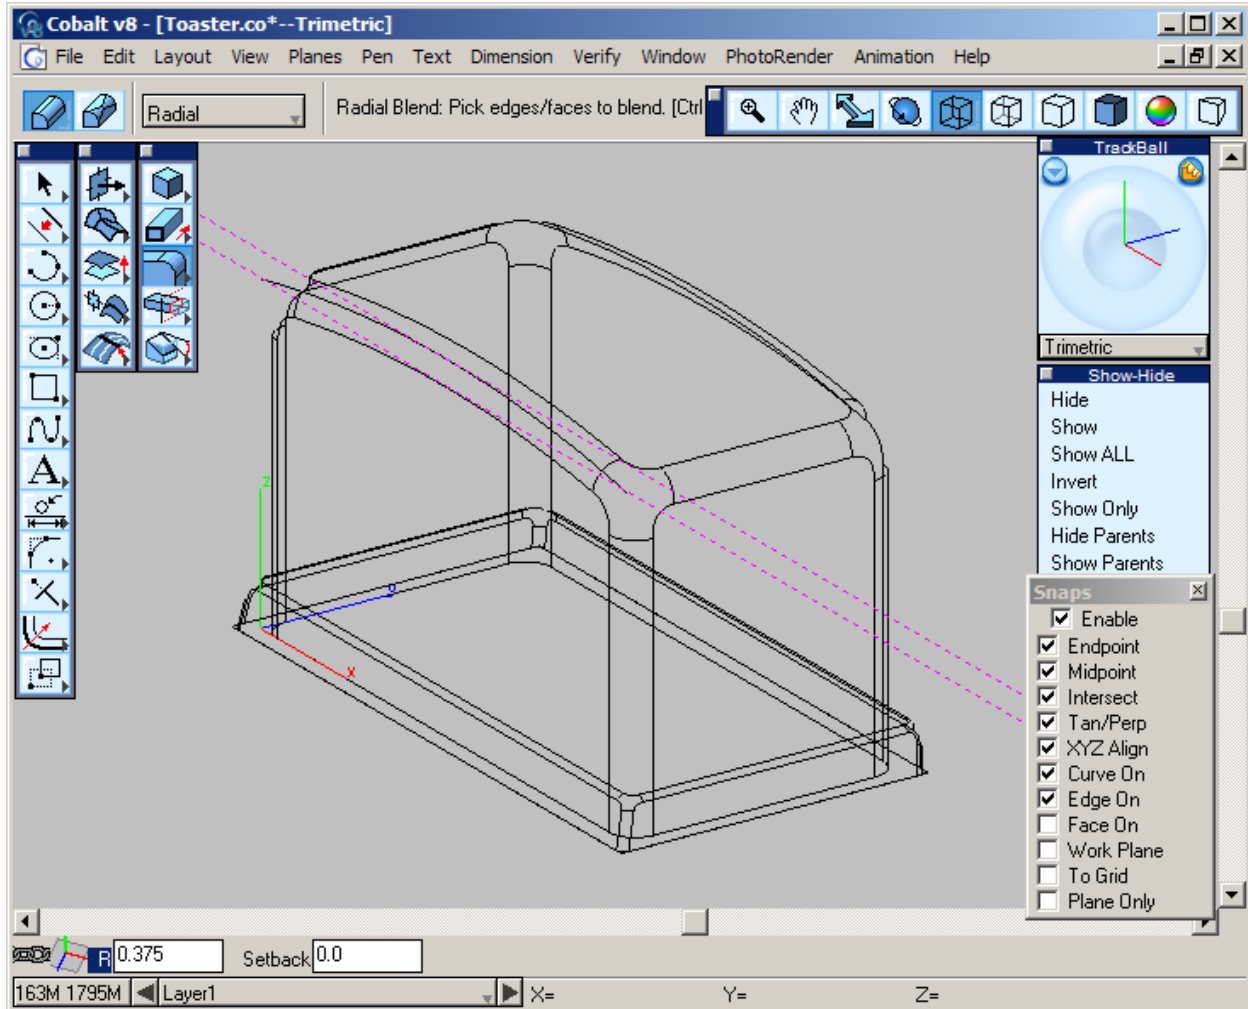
Cobalt v8 - [Toaster.co*--Trimetric]

File Edit Layout View Planes Pen Text Dimension Verify Window PhotoRender Animation Help

Radial

Radial Blend: Pick edges/faces to blend. [Ctrl

TrackBall

Trimetric

Show-Hide
Hide
Show
Show ALL
Invert
Show Only
Hide Parents
Show Parents

Snaps
Enable
Endpoint
Midpoint
Intersect
Tan/Perp
XYZ Align
Curve On
Edge On
Face On
Work Plane
To Grid
Plane Only

Z
Y
X

R 0.375 Setback 0.0

163M 1795M Layer1 X= Y= Z=